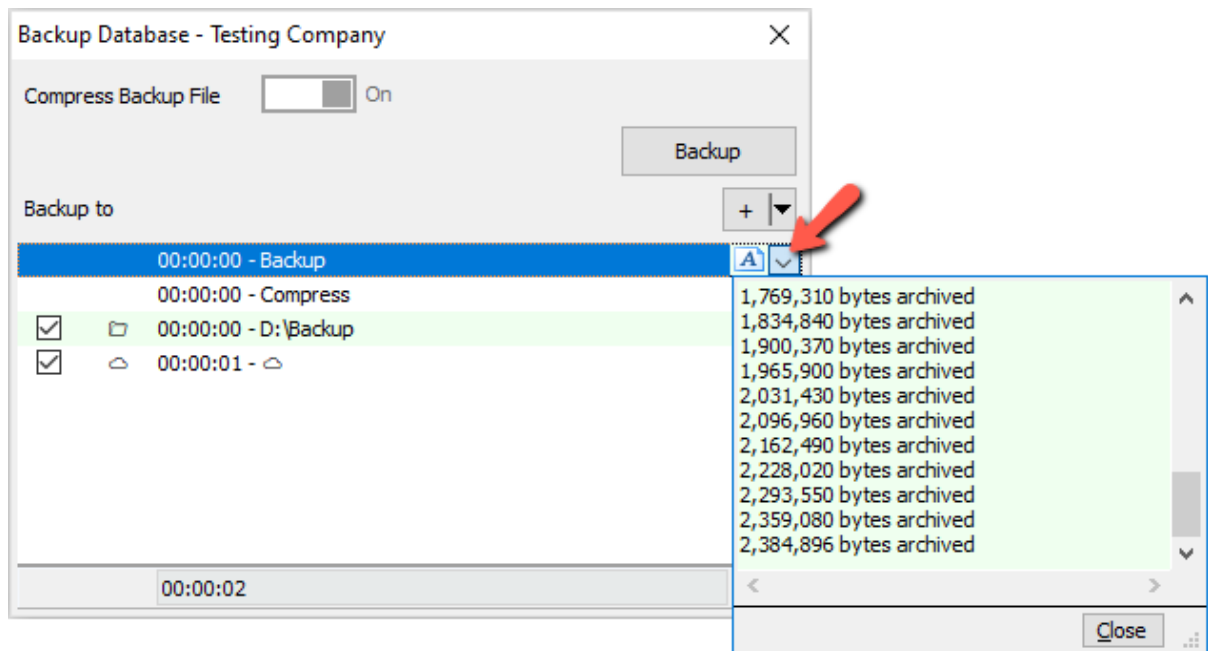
Backup Database - Testing Company

Compress Backup File On

Backup

Backup to

+

00:00:00 - Backup

A

00:00:00 - Compress

00:00:00 - D:\Backup

00:00:01 -

00:00:02

1,769,310 bytes archived
1,834,840 bytes archived
1,900,370 bytes archived
1,965,900 bytes archived
2,031,430 bytes archived
2,096,960 bytes archived
2,162,490 bytes archived
2,228,020 bytes archived
2,293,550 bytes archived
2,359,080 bytes archived
2,384,896 bytes archived

Close